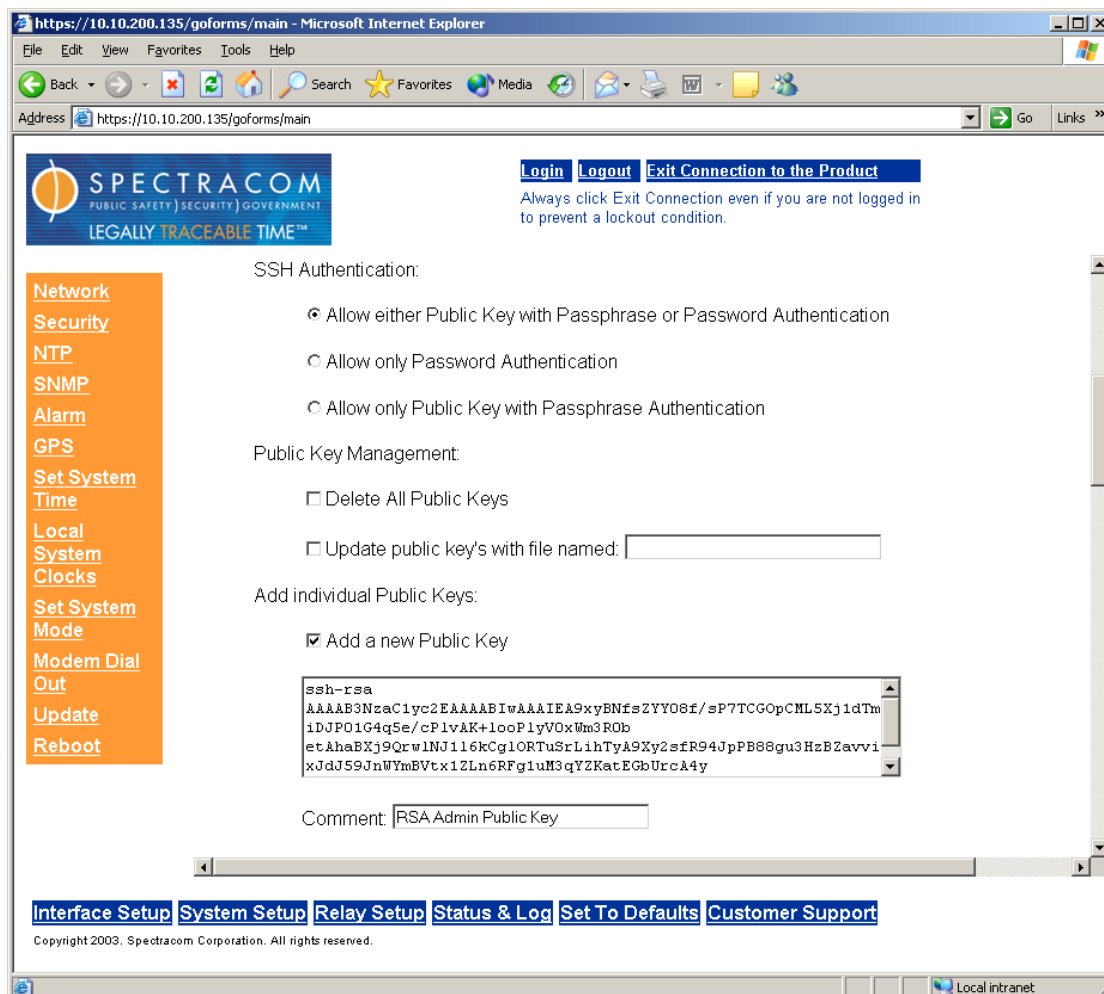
https://10.10.200.135/goforms/main - Microsoft Internet Explorer

File Edit View Favorites Tools Help

Back Search Favorites Media

Address https://10.10.200.135/goforms/main Go Links

SPECTRACOM
PUBLIC SAFETY | SECURITY | GOVERNMENT
LEGALLY TRACEABLE TIME™

Login Logout Exit Connection to the Product
Always click Exit Connection even if you are not logged in to prevent a lockout condition.

Network
Security
NTP
SNMP
Alarm
GPS
Set System Time
Local System Clocks
Set System Mode
Modem Dial Out
Update
Reboot

SSH Authentication:

Allow either Public Key with Passphrase or Password Authentication

Allow only Password Authentication

Allow only Public Key with Passphrase Authentication

Public Key Management:

Delete All Public Keys

Update public key's with file named:

Add individual Public Keys:

Add a new Public Key

ssh-rsa
AAAAB3NzaC1yc2EAAAABIwAAAIEA9xyBNfsZYY08f/sP7TCGOpCML5Xj1dTm
iDJPO1G4q5e/cPlvAK+looPlyVOxWm3ROb
etAhaBXj9QrwlNJ116kCglORTuSrLihTyA9Xy2sfR94JpPB88gu3HzBZavvi
xJdJ59JnWYmBVtx1ZLn6RFg1uM3qYZKatEGbUrcA4y

Comment: RSA Admin Public Key

Interface Setup System Setup Relay Setup Status & Log Set To Defaults Customer Support

Copyright 2003. Spectracom Corporation. All rights reserved.

Local intranet